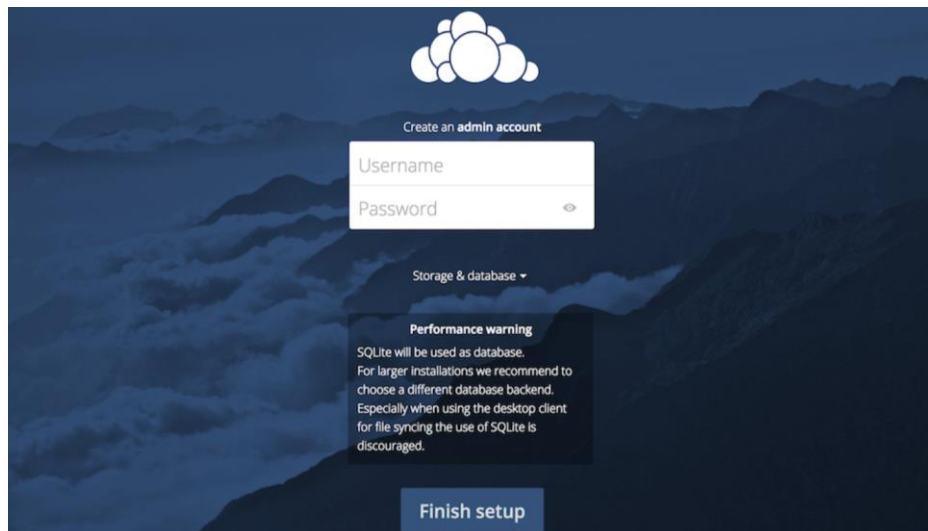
Create an admin account

Username

Password

Storage & database ▾

Performance warning

SQLite will be used as database.
For larger installations we recommend to choose a different database backend.
Especially when using the desktop client for file syncing the use of SQLite is discouraged.

Finish setup